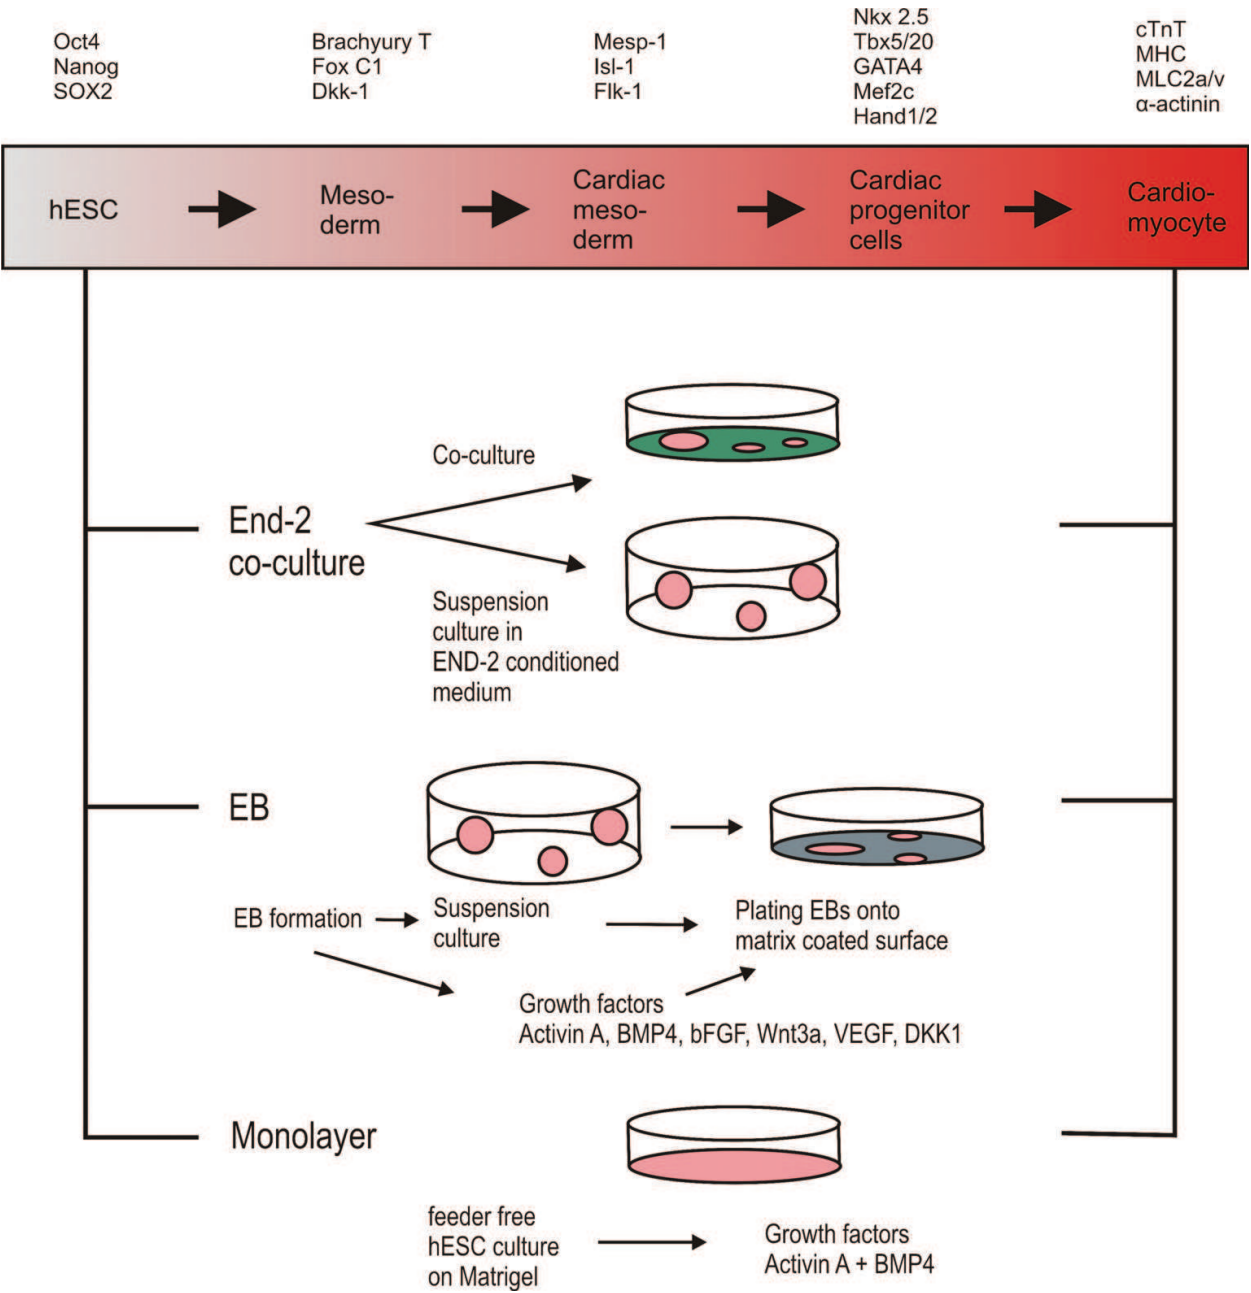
Oct4
Nanog
SOX2

Brachyury T
Fox C1
Dkk-1

Mesp-1
Isl-1
Flk-1

Nkx 2.5
Tbx5/20
GATA4
Mef2c
Hand1/2

cTnT
MHC
MLC2a/v
α-actinin

hESC

Mesoderm

Cardiac mesoderm

Cardiac progenitor cells

Cardiomyocyte

End-2 co-culture

Co-culture

Suspension culture in END-2 conditioned medium

EB

EB formation

Suspension culture

Plating EBs onto matrix coated surface

Growth factors
Activin A, BMP4, bFGF, Wnt3a, VEGF, DKK1

Monolayer

feeder free hESC culture on Matrigel

Growth factors
Activin A + BMP4